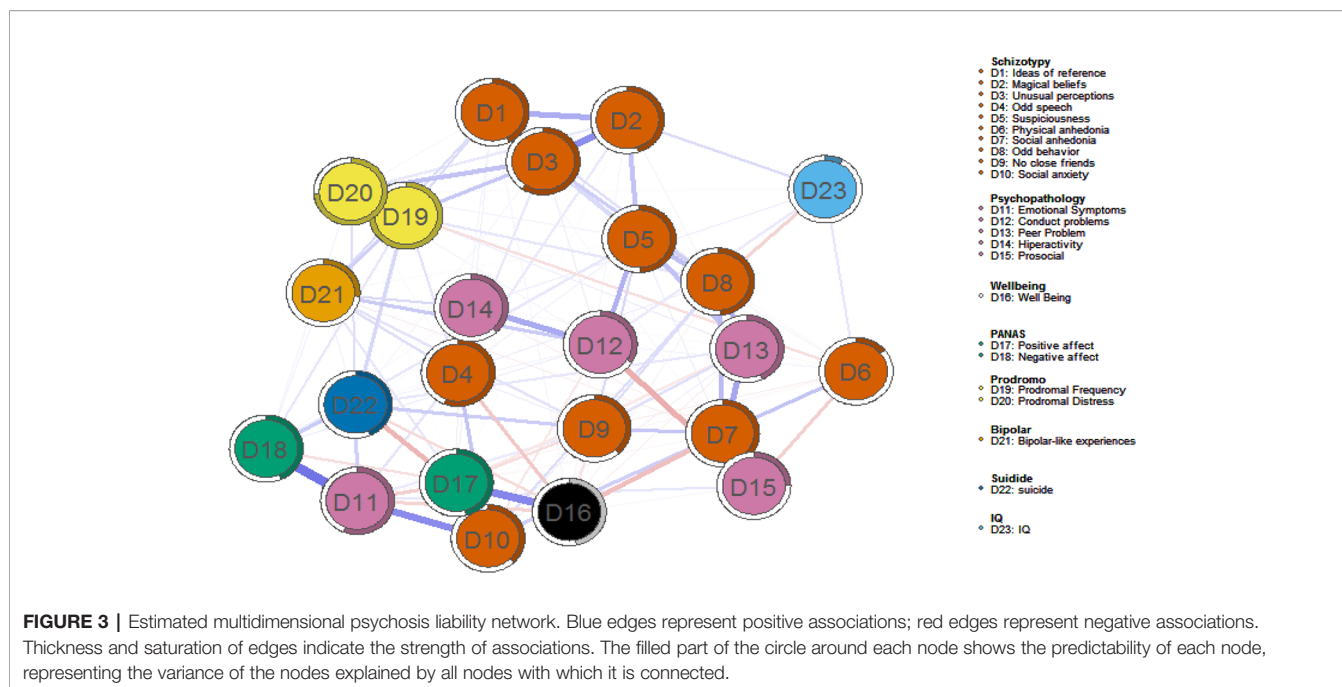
D1
D2
D3
D23
D20
D19
D5
D8
D21
D14
D12
D13
D6
D4
D22
D9
D7
D18
D17
D15
D11
D16
D10

Schizotypy
D1: Ideas of reference
D2: Magical beliefs
D3: Unusual perceptions
D4: Odd speech
D5: Suspiciousness
D6: Physical anhedonia
D7: Social anhedonia
D8: Odd behavior
D9: No close friends
D10: Social anxiety

Psychopathology
D11: Emotional Symptoms
D12: Conduct problems
D13: Peer Problem
D14: Hiperactivity
D15: Prosocial

Wellbeing
D16: Well Being

PANAS
D17: Positive affect
D18: Negative affect

Prodromo
D19: Prodromal Frequency
D20: Prodromal Distress

Bipolar
D21: Bipolar-like experiences

Suidide
D22: suicide

IQ
D23: IQ

FIGURE 3 | Estimated multidimensional psychosis liability network. Blue edges represent positive associations; red edges represent negative associations. Thickness and saturation of edges indicate the strength of associations. The filled part of the circle around each node shows the predictability of each node, representing the variance of the nodes explained by all nodes with which it is connected.